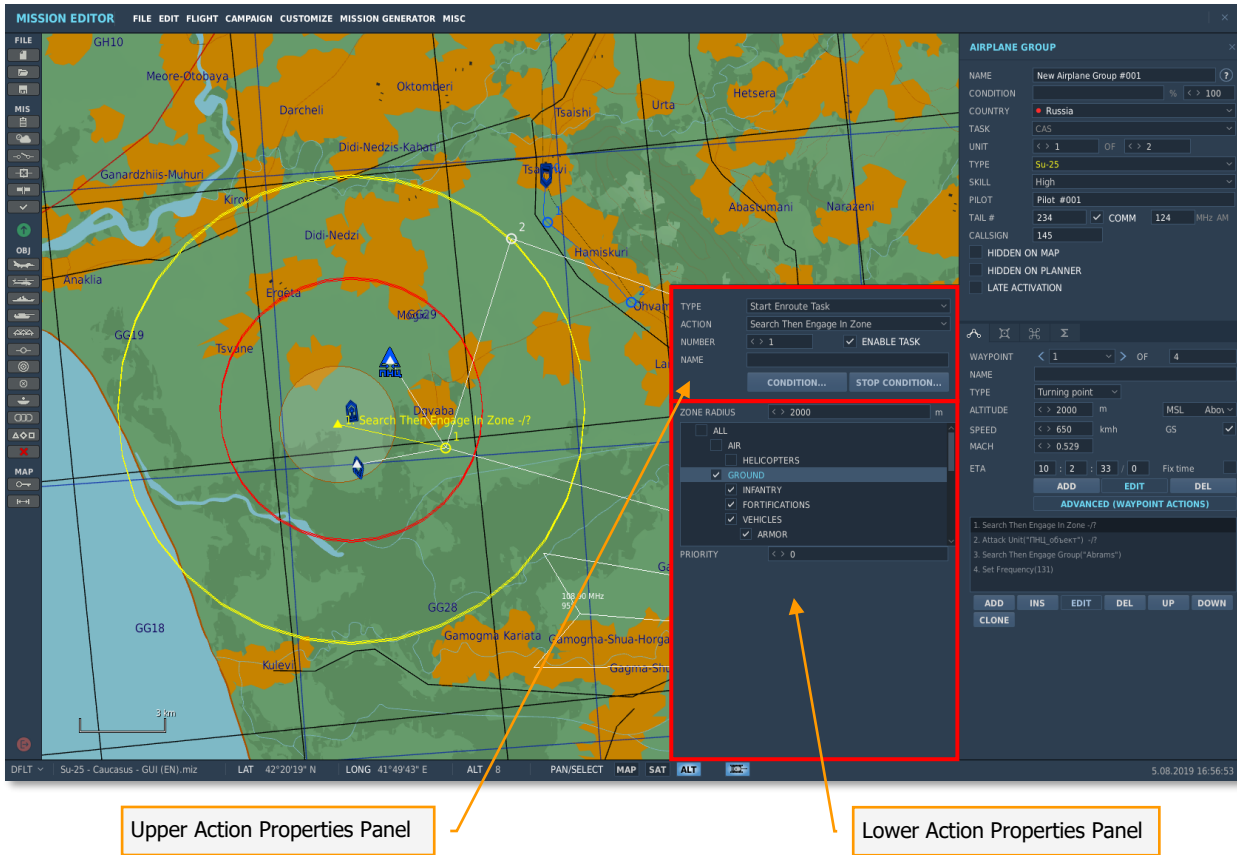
MISSION EDITOR FILE EDIT FLIGHT CAMPAIGN CUSTOMIZE MISSION GENERATOR MISC

FILE
MIS
OBJ
MAP

GH10
Meore-Otobaya
Oktomberi
Darcheli
Tsaishi
Urta
Hetsera
Didi-Nedzis-Kahati
Ganardzhiis-Muhuri
Tsaishi
Kirovi
Abastumani
Narazeni
Didi-Nedzi
Hamiskuri
Anaklia
Ergeta
Onvam
GG19
Mogri
GG29
Tsvane
Dgvaba
Search Then Engage In Zone -/?
GG28
GG18
Gamogma Kariata
Gamogma-Shua-Horga
Kulevi
Gagma-Shu
108.00 MHz
3 km

TYPE Start Enroute Task
ACTION Search Then Engage In Zone
NUMBER 1 ENABLE TASK
NAME
CONDITION... STOP CONDITION...

ZONE RADIUS 2000 m
ALL
AIR
HELICOPTERS
GROUND
INFANTRY
FORTIFICATIONS
VEHICLES
ARMOR
PRIORITY 0

AIRPLANE GROUP
NAME New Airplane Group #001
CONDITION % 100
COUNTRY Russia
TASK CAS
UNIT 1 OF 2
TYPE Su-25
SKILL High
PILOT Pilot #001
TAIL # 234 COMM 124 MHz AM
CALLSIGN 145
HIDDEN ON MAP
HIDDEN ON PLANNER
LATE ACTIVATION

WAYPOINT 1 OF 4
NAME
TYPE Turning point
ALTITUDE 2000 m MSL Abov
SPEED 650 kmh GS
MACH 0.529
ETA 10 : 2 : 33 / 0 Fix time
ADD EDIT DEL
ADVANCED (WAYPOINT ACTIONS)
1. Search Then Engage In Zone -/?
2. Attack Unit("ПНЦ_объект") -/?
3. Search Then Engage Group("Abrams")
4. Set Frequency(131)
ADD INS EDIT DEL UP DOWN
CLONE

DFLT Su-25 - Caucasus - GUI (EN).miz LAT 42°20'19" N LONG 41°49'43" E ALT 8 PAN/SELECT MAP SAT ALT 5.08.2019 16:56:53

Upper Action Properties Panel
Lower Action Properties Panel